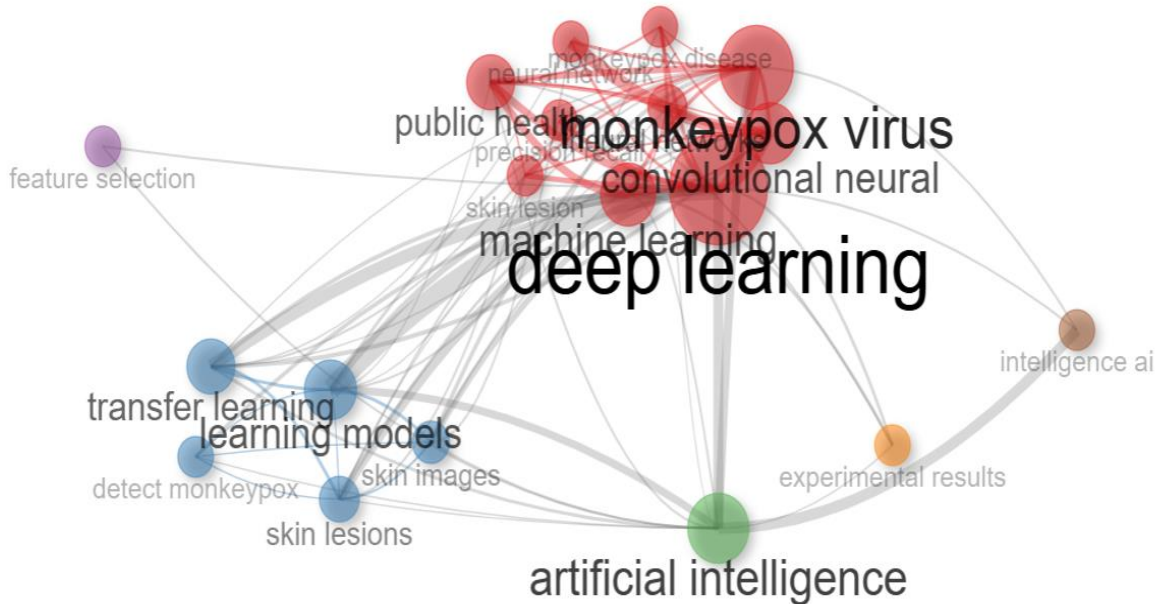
monkeypox disease
neural network
public health
monkeypox virus
precision recall
neural network
convolutional neural
skin lesion
feature selection
machine learning
deep learning
intelligence ai
transfer learning
learning models
skin images
experimental results
detect monkeypox
skin lesions
artificial intelligence